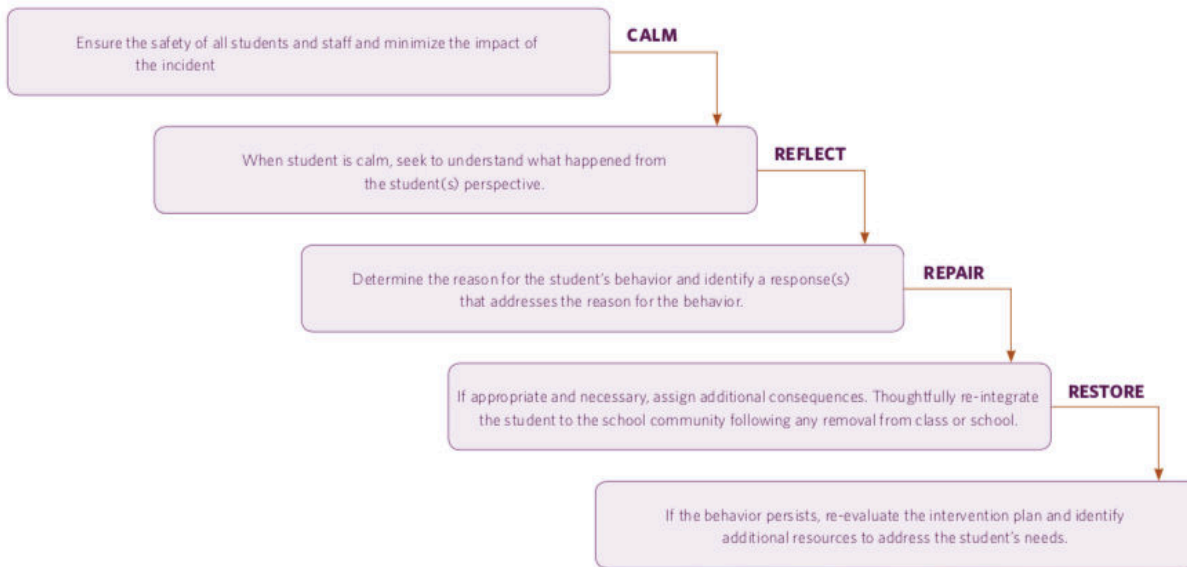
Ensure the safety of all students and staff and minimize the impact of the incident

CALM

When student is calm, seek to understand what happened from the student(s) perspective.

REFLECT

Determine the reason for the student's behavior and identify a response(s) that addresses the reason for the behavior.

REPAIR

If appropriate and necessary, assign additional consequences. Thoughtfully re-integrate the student to the school community following any removal from class or school.

RESTORE

If the behavior persists, re-evaluate the intervention plan and identify additional resources to address the student's needs.